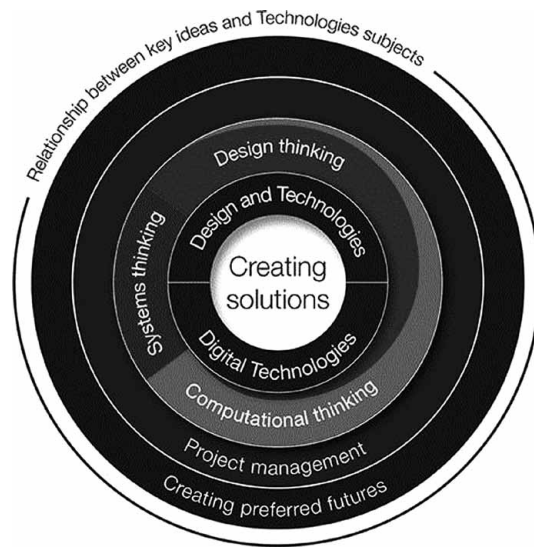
Relationship between key ideas and Technologies subjects

Design thinking

Systems thinking

Design and Technologies

Creating solutions

Digital Technologies

Computational thinking

Project management

Creating preferred futures